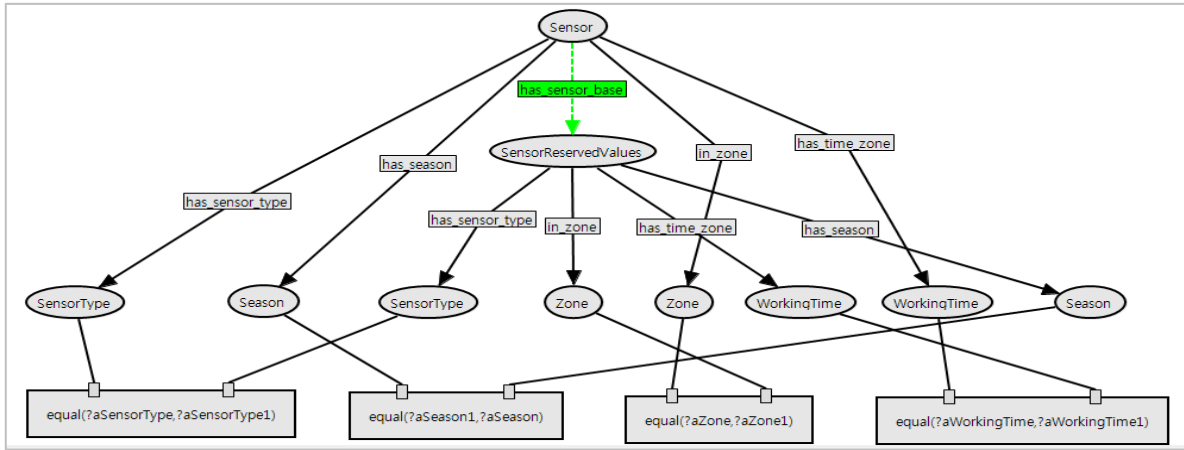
Sensor

has_sensor_base

has_sensor_type

has_season

SensorReservedValues

in_zone

has_time_zone

has_sensor_type

in_zone

has_time_zone

has_season

SensorType

Season

SensorType

Zone

Zone

WorkingTime

WorkingTime

Season

equal(?aSensorType,?aSensorType1)

equal(?aSeason1,?aSeason)

equal(?aZone,?aZone1)

equal(?aWorkingTime,?aWorkingTime1)